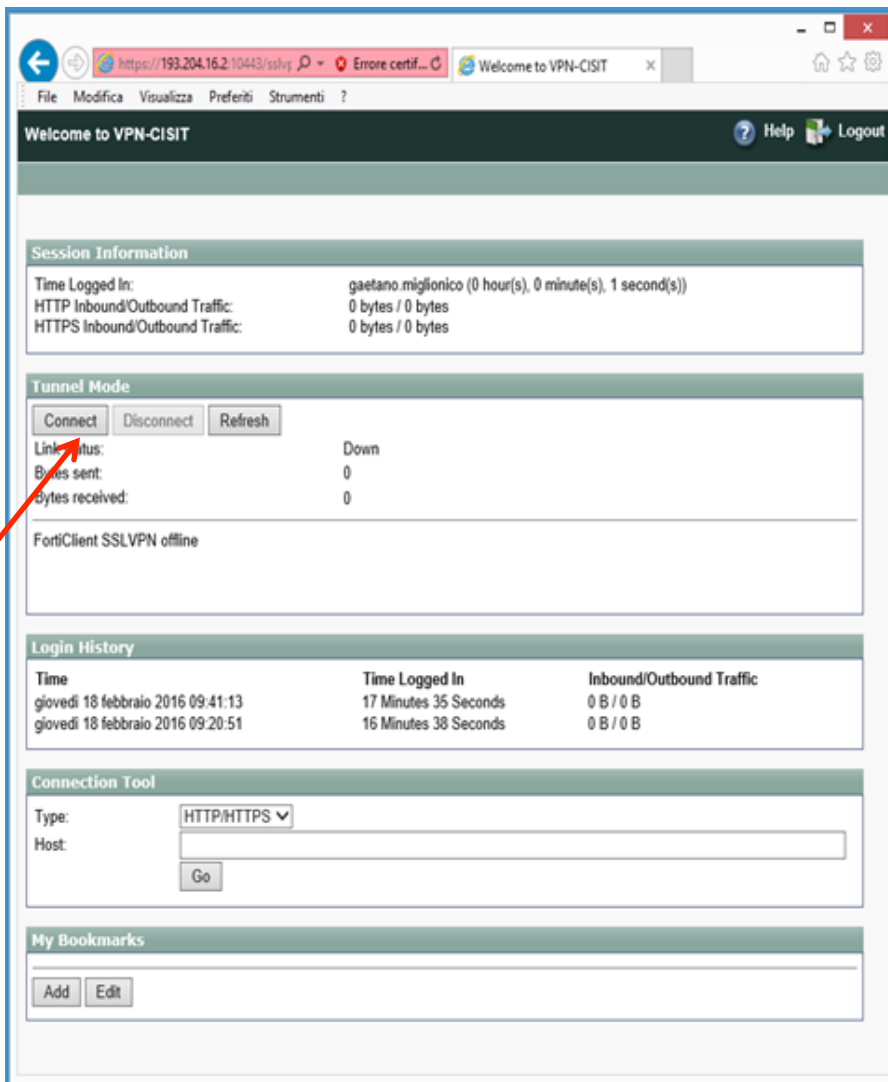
https://193.204.16.2:10443/sslv
Errore certif...
Welcome to VPN-CISIT
File Modifica Visualizza Preferiti Strumenti ?

Welcome to VPN-CISIT
Help Logout

Session Information
Time Logged In: gaetano.miglionico (0 hour(s), 0 minute(s), 1 second(s))
HTTP Inbound/Outbound Traffic: 0 bytes / 0 bytes
HTTPS Inbound/Outbound Traffic: 0 bytes / 0 bytes

Tunnel Mode
Connect Disconnect Refresh
Link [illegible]tus: Down
B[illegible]es sent: 0
Bytes received: 0

FortiClient SSLVPN offline

Login History

| Time | Time Logged In | Inbound/Outbound Traffic |
|---|---|---|
| giovedì 18 febbraio 2016 09:41:13 | 17 Minutes 35 Seconds | 0 B / 0 B |
| giovedì 18 febbraio 2016 09:20:51 | 16 Minutes 38 Seconds | 0 B / 0 B |

Connection Tool
Type: HTTP/HTTPS
Host:
Go

My Bookmarks
Add Edit